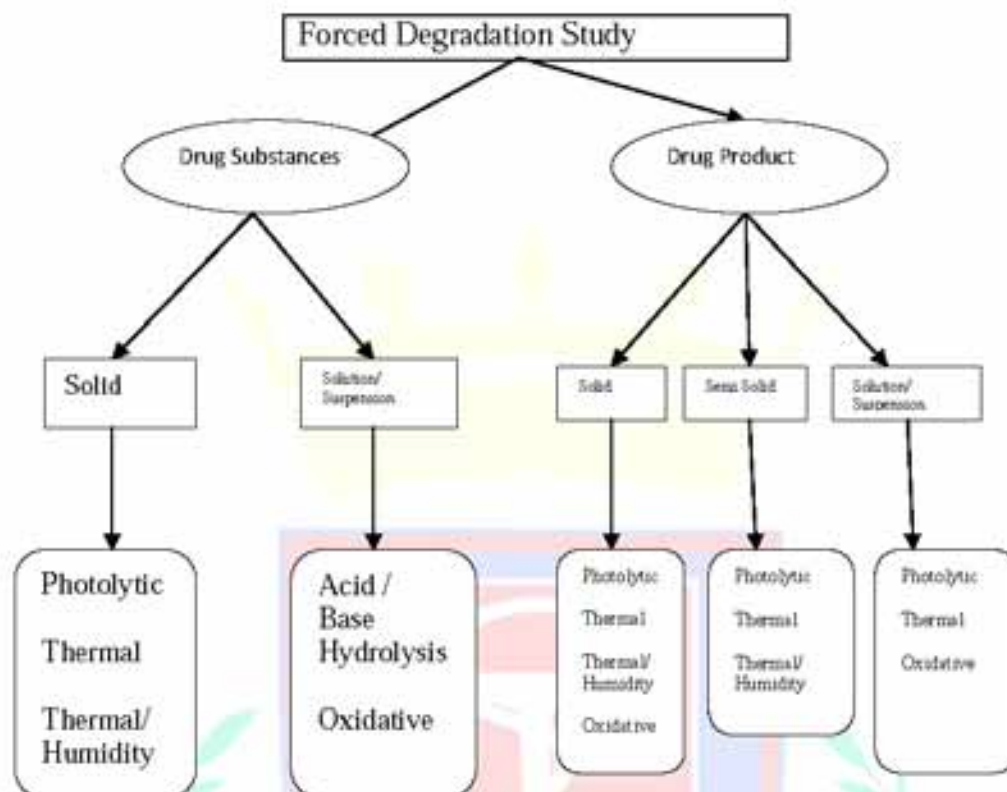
Forced Degradation Study

Drug Substances

Drug Product

Solid

Solution/ Suspension

Solid

Semi Solid

Solution/ Suspension

Photolytic

Thermal

Thermal/ Humidity

Acid / Base Hydrolysis

Oxidative

Photolytic

Thermal

Thermal/ Humidity

Oxidative

Photolytic

Thermal

Thermal/ Humidity

Photolytic

Thermal

Oxidative